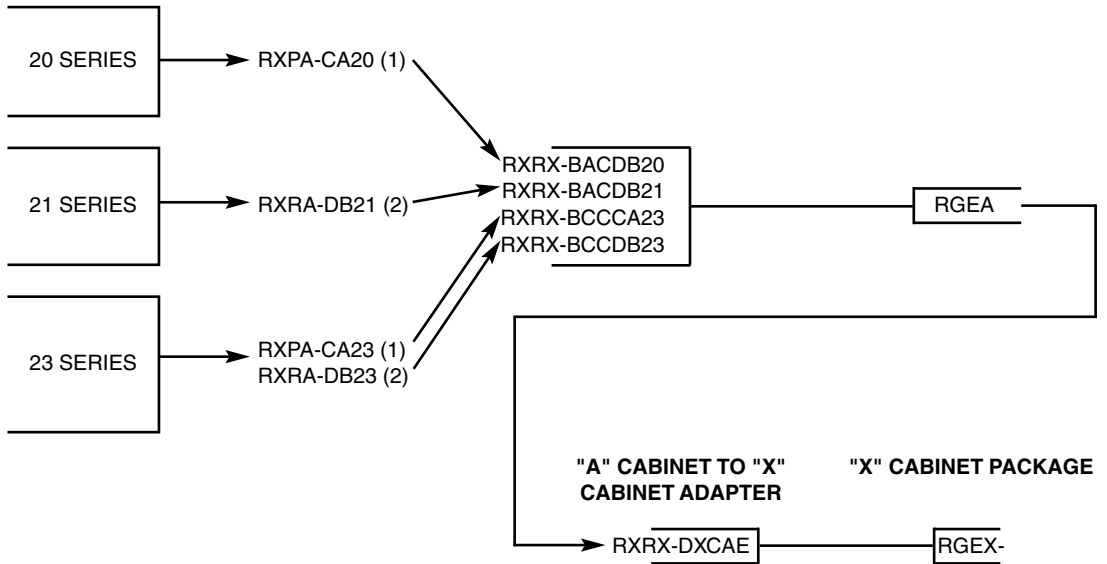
20 SERIES

RXPA-CA20 (1)

21 SERIES

RXRA-DB21 (2)

23 SERIES

RXPA-CA23 (1)
RXRA-DB23 (2)

RXRX-BACDB20
RXRX-BACDB21
RXRX-BCCCA23
RXRX-BCCDB23

RGEA

"A" CABINET TO "X" CABINET ADAPTER

"X" CABINET PACKAGE

RXRX-DXCAE

RGEX-